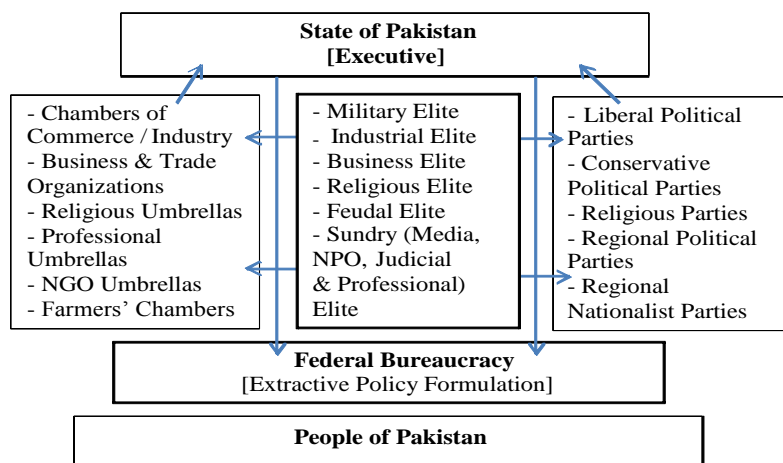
State of Pakistan
[Executive]

- Chambers of Commerce / Industry
- Business & Trade Organizations
- Religious Umbrellas
- Professional Umbrellas
- NGO Umbrellas
- Farmers' Chambers

- Military Elite
- Industrial Elite
- Business Elite
- Religious Elite
- Feudal Elite
- Sundry (Media, NPO, Judicial & Professional) Elite

- Liberal Political Parties
- Conservative Political Parties
- Religious Parties
- Regional Political Parties
- Regional Nationalist Parties

Federal Bureaucracy
[Extractive Policy Formulation]

People of Pakistan